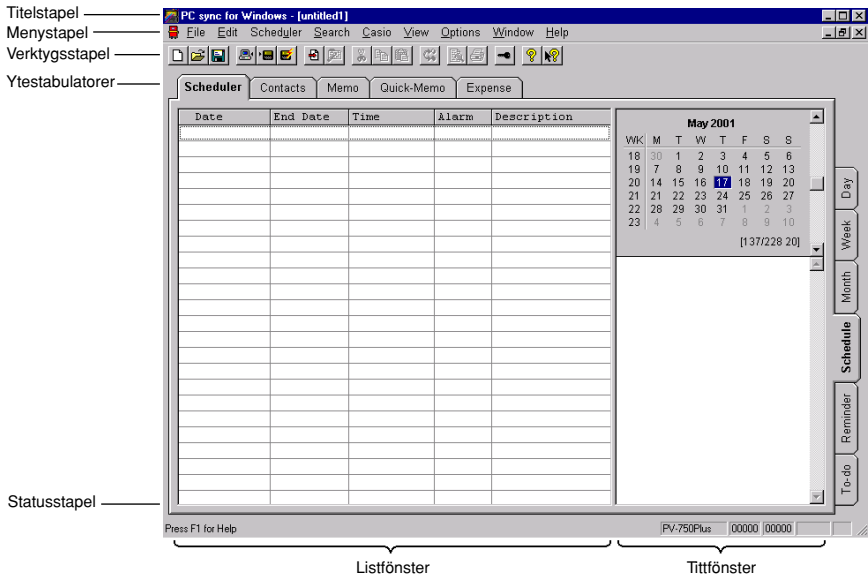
Titelstapel
Menystapel
Verktygsstapel
Ytestabulatorer
Statusstapel

PC sync for Windows - [untitled1]
File Edit Scheduler Search Casio View Options Window Help

Scheduler Contacts Memo Quick-Memo Expense

| Date | End Date | Time | Alarm | Description |
|---|---|---|---|---|

May 2001

| WK | M | T | W | T | F | S | S |
|---|---|---|---|---|---|---|---|
| 18 | 30 | 1 | 2 | 3 | 4 | 5 | 6 |
| 19 | 7 | 8 | 9 | 10 | 11 | 12 | 13 |
| 20 | 14 | 15 | 16 | 17 | 18 | 19 | 20 |
| 21 | 21 | 22 | 23 | 24 | 25 | 26 | 27 |
| 22 | 28 | 29 | 30 | 31 | 1 | 2 | 3 |
| 23 | 4 | 5 | 6 | 7 | 8 | 9 | 10 |

[137/228 20]

Day
Week
Month
Schedule
Reminder
To-do

Press F1 for Help
PV-750Plus 00000 00000

Listfönster
Tittfönster